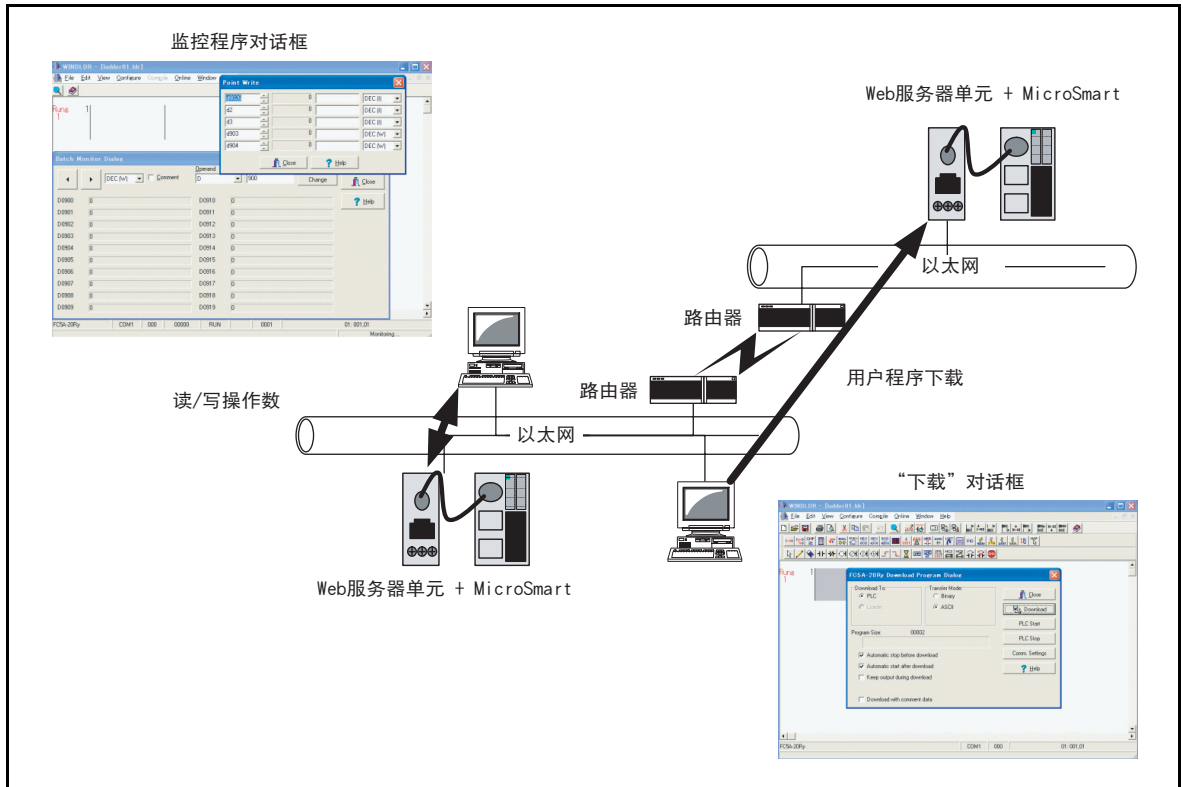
监控程序对话框

WINDLDR - [ladder01.ldr]
File Edit View Configure Compile Online Window

Point Write
D900 0 DEC (I)
d2 0 DEC (I)
d3 0 DEC (I)
d903 0 DEC (W)
d904 0 DEC (W)
Close Help

Rung 1

Batch Monitor Dialog
DEC (W) Comment Operand D 900 Change Close Help

D0900 0 D0910 0
D0901 0 D0911 0
D0902 0 D0912 0
D0903 0 D0913 0
D0904 0 D0914 0
D0905 0 D0915 0
D0906 0 D0916 0
D0907 0 D0917 0
D0908 0 D0918 0
D0909 0 D0919 0

FC5A-20Ry COM1 000 00000 RUN 0001 01: 001,01 Monitoring...

Web服务器单元 + MicroSmart

以太网

路由器

路由器

用户程序下载

读/写操作数

以太网

Web服务器单元 + MicroSmart

“下载”对话框

WINDLDR - [ladder01.ldr]
File Edit View Configure Compile Online Window Help

Rung 1

FC5A-20Ry Download Program Dialog
Download To: PLC Loader
Transfer Mode: Binary ASCII
Close
Download
PLC Start
PLC Stop
Comm. Settings
Help
Program Size 00002
Automatic stop before download
Automatic start after download
Keep output during download
Download with comment data

FC5A-20Ry COM1 000 01: 001,01